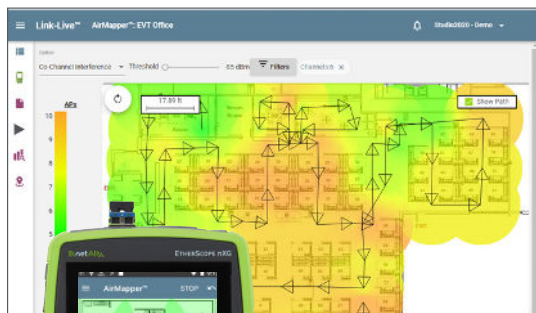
Link-Live™ AirMapper™: EVT Office

Studio2020 - Demo

Option

Co-Channel Interference

Threshold

-85 dBm

Filters

Channel 6

APs

10

8

6

4

2

0

17.89 ft

Show Path

NetAlly

EtherScope nXG

AirMapper™

STOP